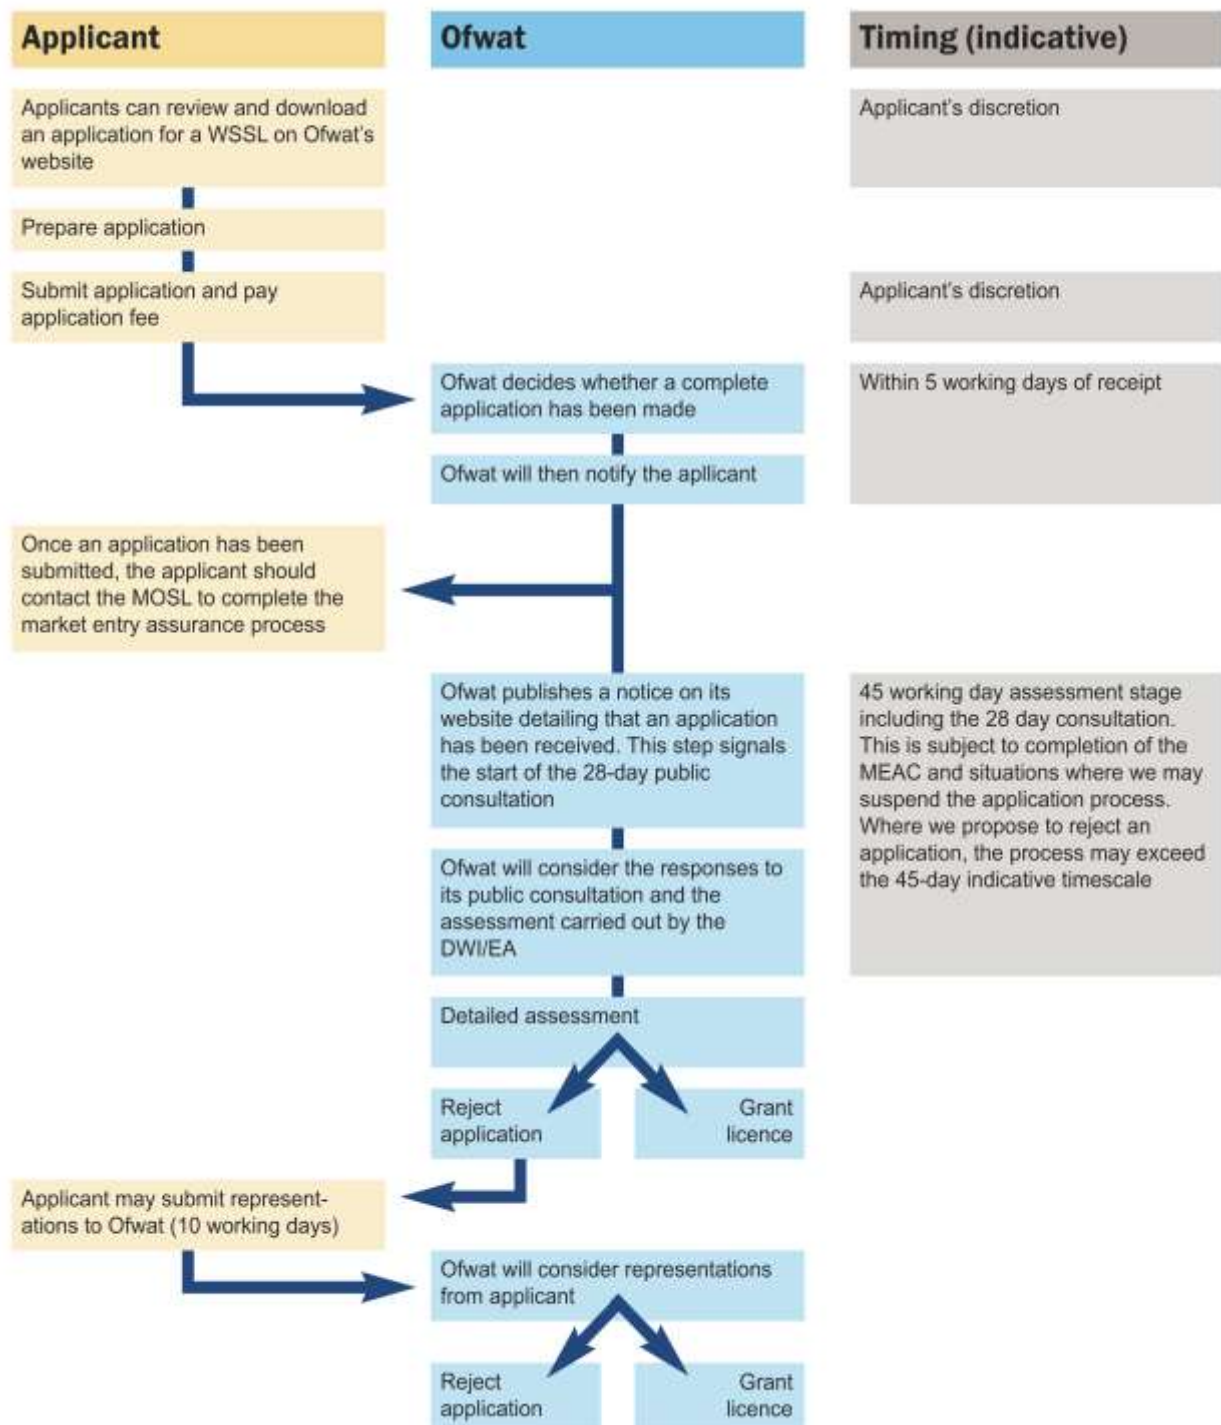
Applicant

Ofwat

Timing (indicative)

Applicants can review and download an application for a WSSL on Ofwat's website

Applicant's discretion

Prepare application

Submit application and pay application fee

Applicant's discretion

Ofwat decides whether a complete application has been made

Within 5 working days of receipt

Ofwat will then notify the apllicant

Once an application has been submitted, the applicant should contact the MOSL to complete the market entry assurance process

Ofwat publishes a notice on its website detailing that an application has been received. This step signals the start of the 28-day public consultation

45 working day assessment stage including the 28 day consultation. This is subject to completion of the MEAC and situations where we may suspend the application process. Where we propose to reject an application, the process may exceed the 45-day indicative timescale

Ofwat will consider the responses to its public consultation and the assessment carried out by the DWI/EA

Detailed assessment

Reject application

Grant licence

Applicant may submit representations to Ofwat (10 working days)

Ofwat will consider representations from applicant

Reject application

Grant licence